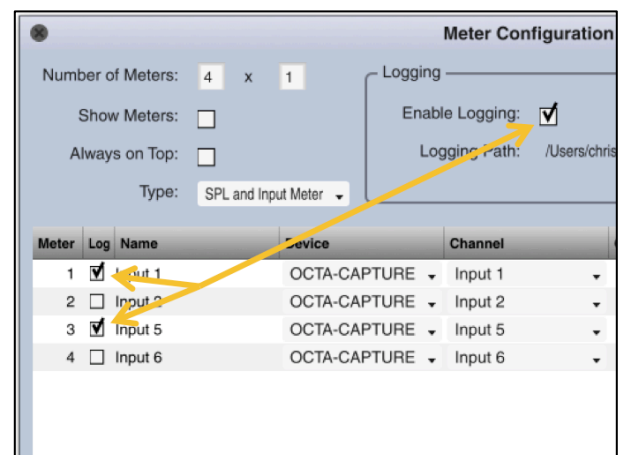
Meter Configuration

Number of Meters: 4 x 1

Show Meters:

Always on Top:

Type: SPL and Input Meter

Logging

Enable Logging:

Logging Path: /Users/chris

| Meter | Log | Name | Device | Channel |
|---|---|---|---|---|
| 1 | ☑ | Input 1 | OCTA-CAPTURE | Input 1 |
| 2 | ☐ | Input 2 | OCTA-CAPTURE | Input 2 |
| 3 | ☑ | Input 5 | OCTA-CAPTURE | Input 5 |
| 4 | ☐ | Input 6 | OCTA-CAPTURE | Input 6 |